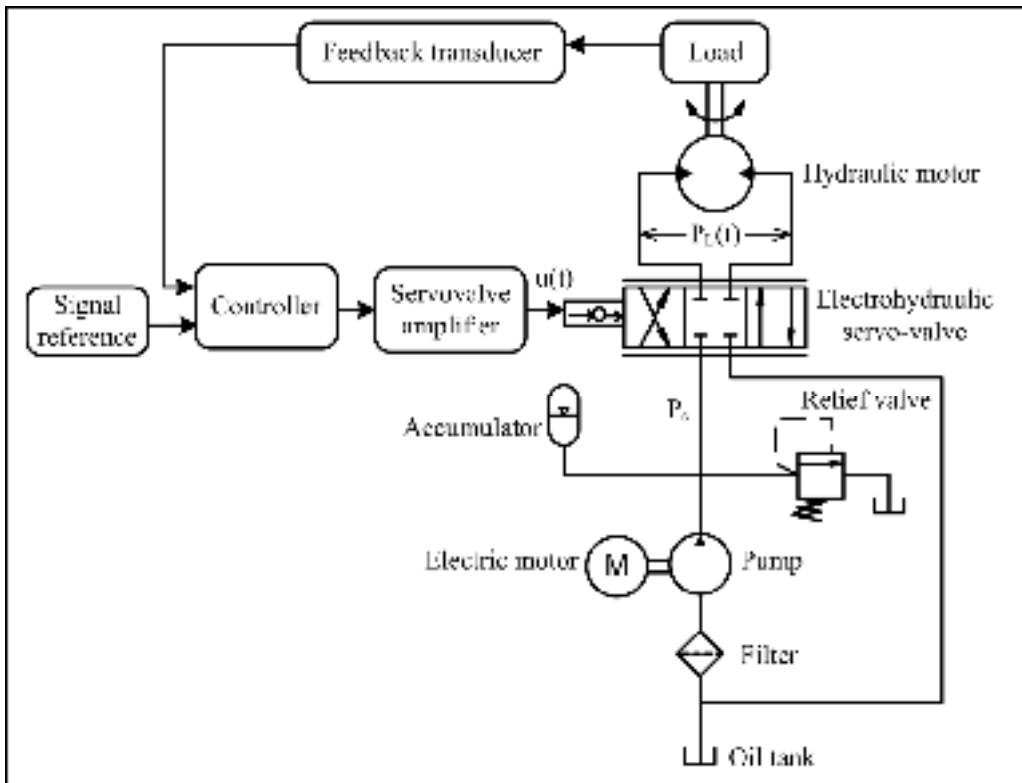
Feedback transducer

Load

Hydraulic motor

$P_L(t)$

Signal reference

Controller

Servovalve amplifier

u(t)

Electrohydraulic servo-valve

$P_s$

Relief valve

Accumulator

Electric motor

M

Pump

Filter

Oil tank